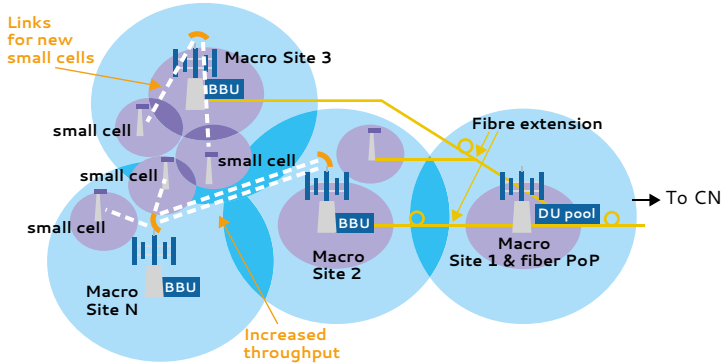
Links for new small cells

Macro Site 3

BBU

small cell

small cell

small cell

small cell

Fibre extension

BBU

Macro Site 2

DU pool

Macro Site 1 & fiber PoP

To CN

BBU

Macro Site N

Increased throughput